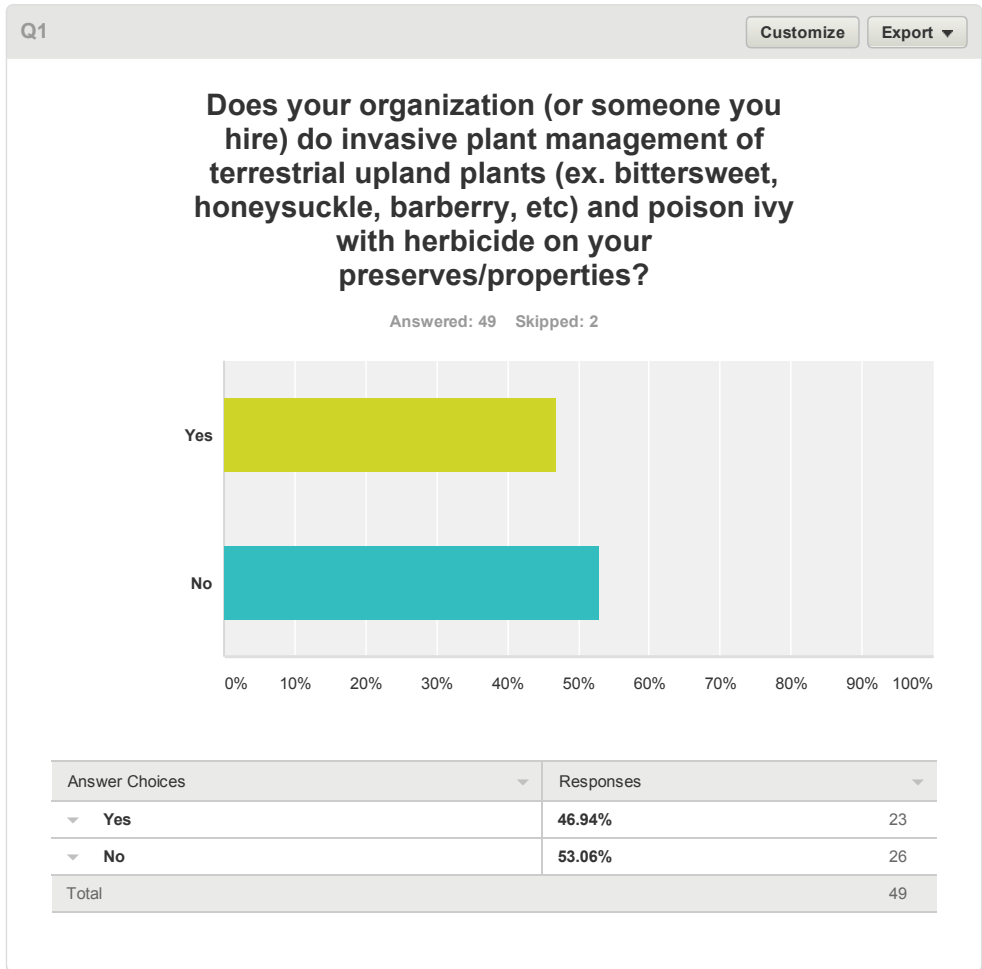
Q1

Customize Export ▾

Does your organization (or someone you hire) do invasive plant management of terrestrial upland plants (ex. bittersweet, honeysuckle, barberry, etc) and poison ivy with herbicide on your preserves/properties?

Answered: 49 Skipped: 2

Yes

No

0% 10% 20% 30% 40% 50% 60% 70% 80% 90% 100%

| Answer Choices | Responses | |
|---|---|---|
| Yes | 46.94% | 23 |
| No | 53.06% | 26 |
| Total | | 49 |